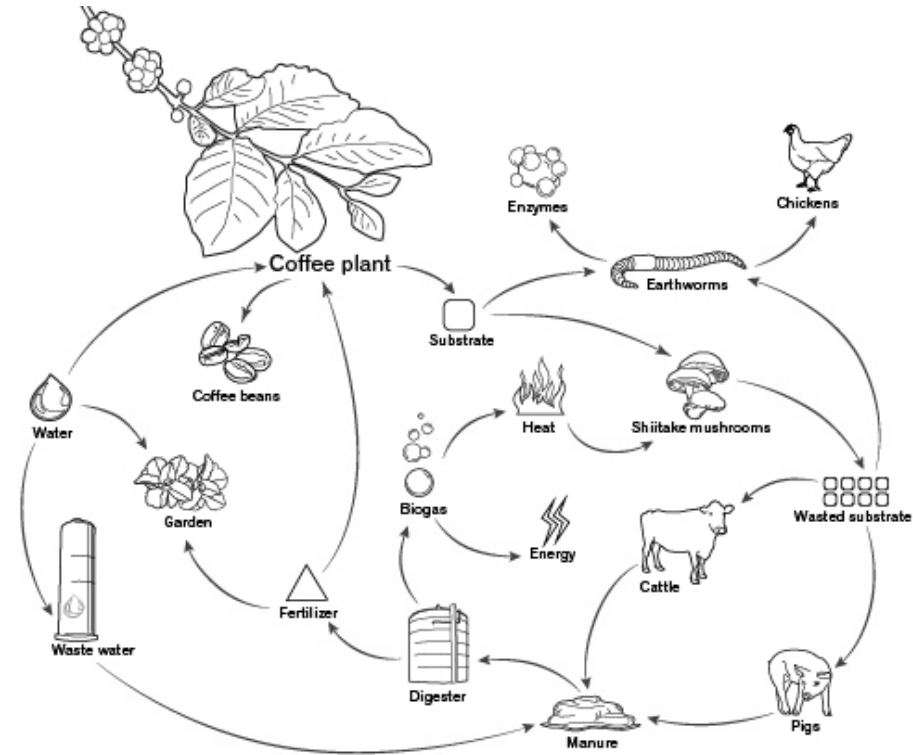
Coffee plant

Enzymes

Chickens

Earthworms

Substrate

Coffee beans

Water

Heat

Shiitake mushrooms

Garden

Biogas

Wasted substrate

Energy

Cattle

Fertilizer

Waste water

Digester

Pigs

Manure